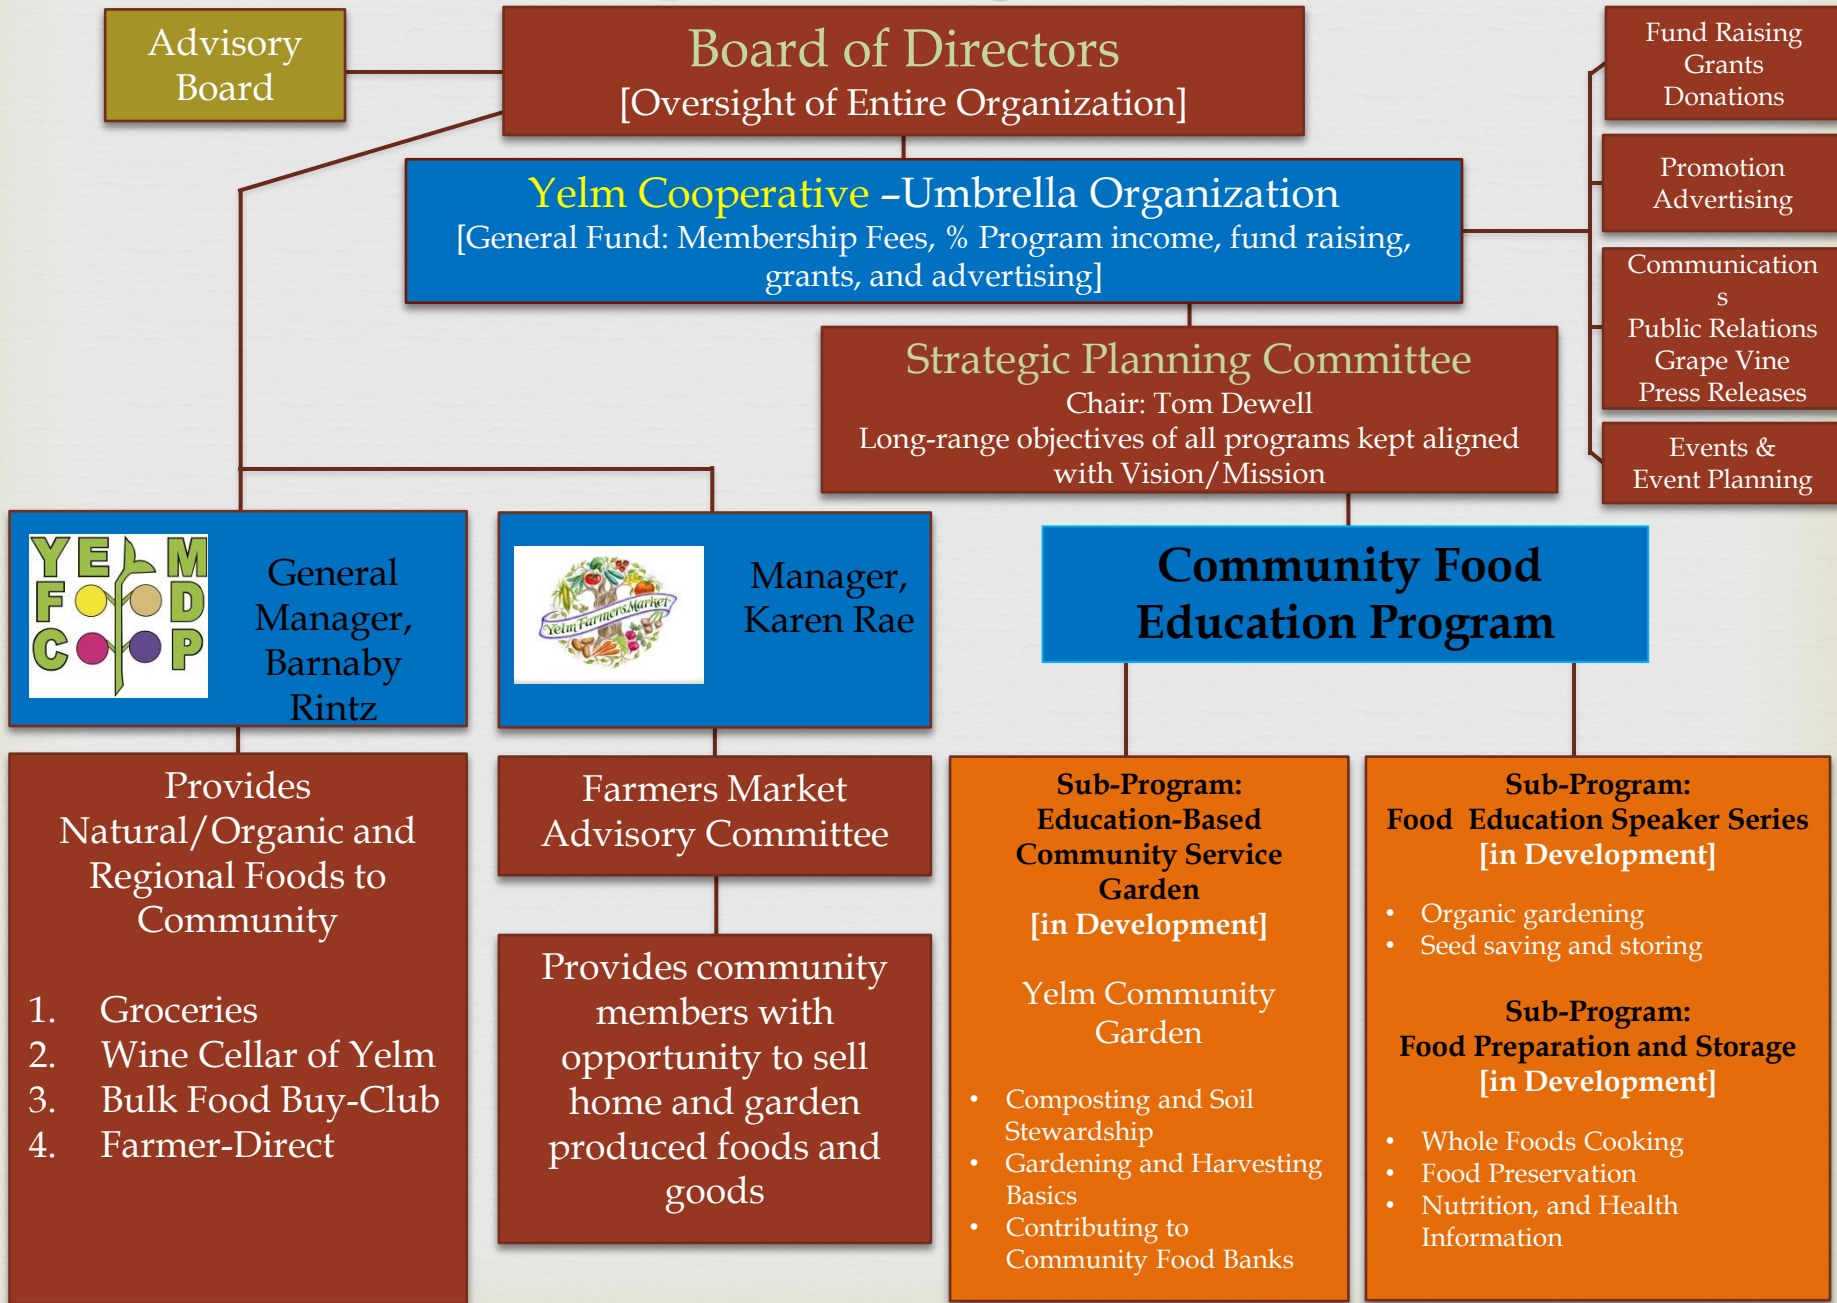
Advisory Board

Board of Directors
[Oversight of Entire Organization]

Fund Raising
Grants
Donations

Promotion
Advertising

Communications
Public Relations
Grape Vine
Press Releases

Events &
Event Planning

Yelm Cooperative –Umbrella Organization
[General Fund: Membership Fees, % Program income, fund raising, grants, and advertising]

Strategic Planning Committee
Chair: Tom Dewell
Long-range objectives of all programs kept aligned with Vision/Mission

YELM FOOD COOP

General Manager, Barnaby Rintz

Yelm Farmers Market

Manager, Karen Rae

Community Food Education Program

Provides Natural/Organic and Regional Foods to Community

1. Groceries
2. Wine Cellar of Yelm
3. Bulk Food Buy-Club
4. Farmer-Direct

Farmers Market Advisory Committee

Provides community members with opportunity to sell home and garden produced foods and goods

Sub-Program:
Education-Based Community Service Garden
[in Development]

Yelm Community Garden

• Composting and Soil Stewardship
• Gardening and Harvesting Basics
• Contributing to Community Food Banks

Sub-Program:
Food Education Speaker Series
[in Development]

• Organic gardening
• Seed saving and storing

Sub-Program:
Food Preparation and Storage
[in Development]

• Whole Foods Cooking
• Food Preservation
• Nutrition, and Health Information